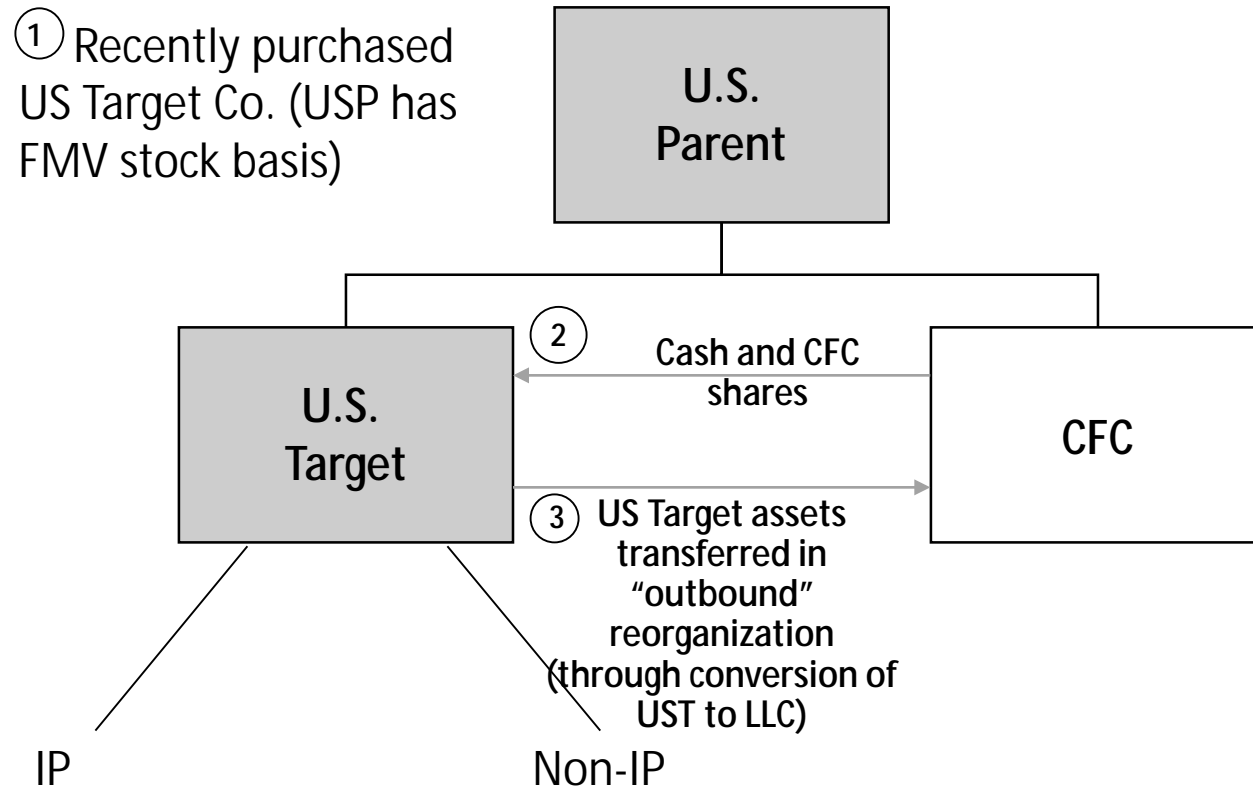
1 Recently purchased US Target Co. (USP has FMV stock basis)

U.S. Parent

2 Cash and CFC shares

U.S. Target

CFC

3 US Target assets transferred in "outbound" reorganization (through conversion of UST to LLC)

IP

Non-IP